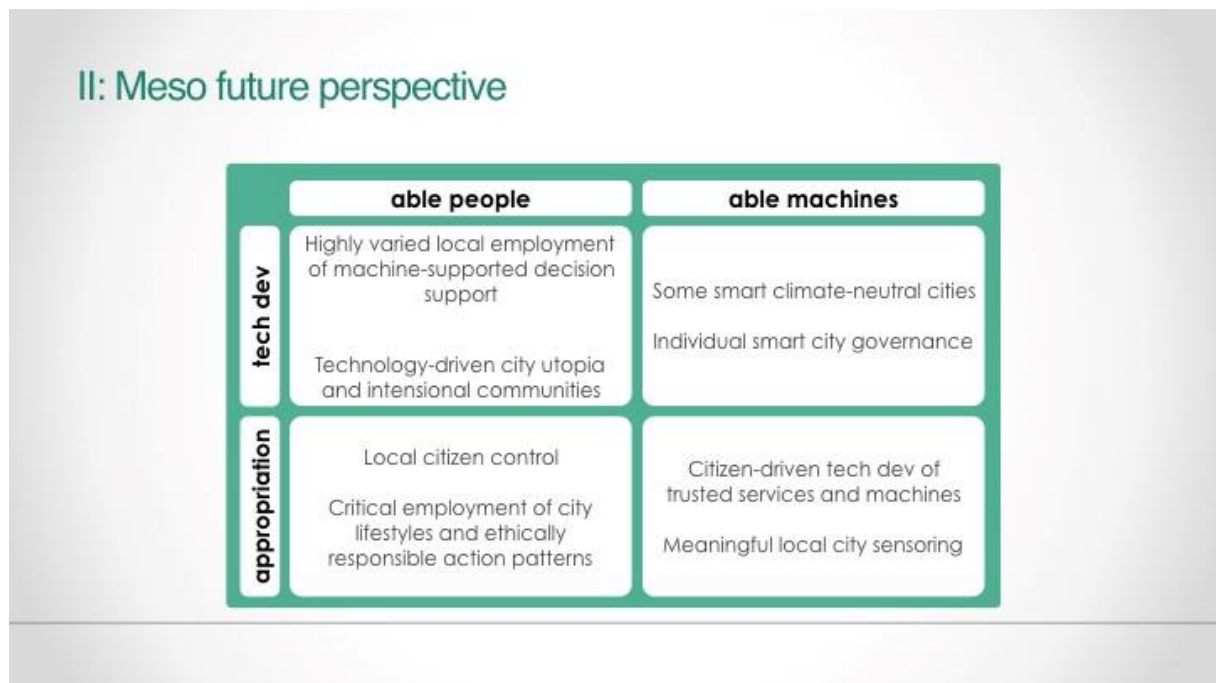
II: Meso future perspective

| | able people | able machines |
|---|---|---|
| tech dev | Highly varied local employment of machine-supported decision support<br><br>Technology-driven city utopia and intensional communities | Some smart climate-neutral cities<br><br>Individual smart city governance |
| appropriation | Local citizen control<br><br>Critical employment of city lifestyles and ethically responsible action patterns | Citizen-driven tech dev of trusted services and machines<br><br>Meaningful local city sensoring |